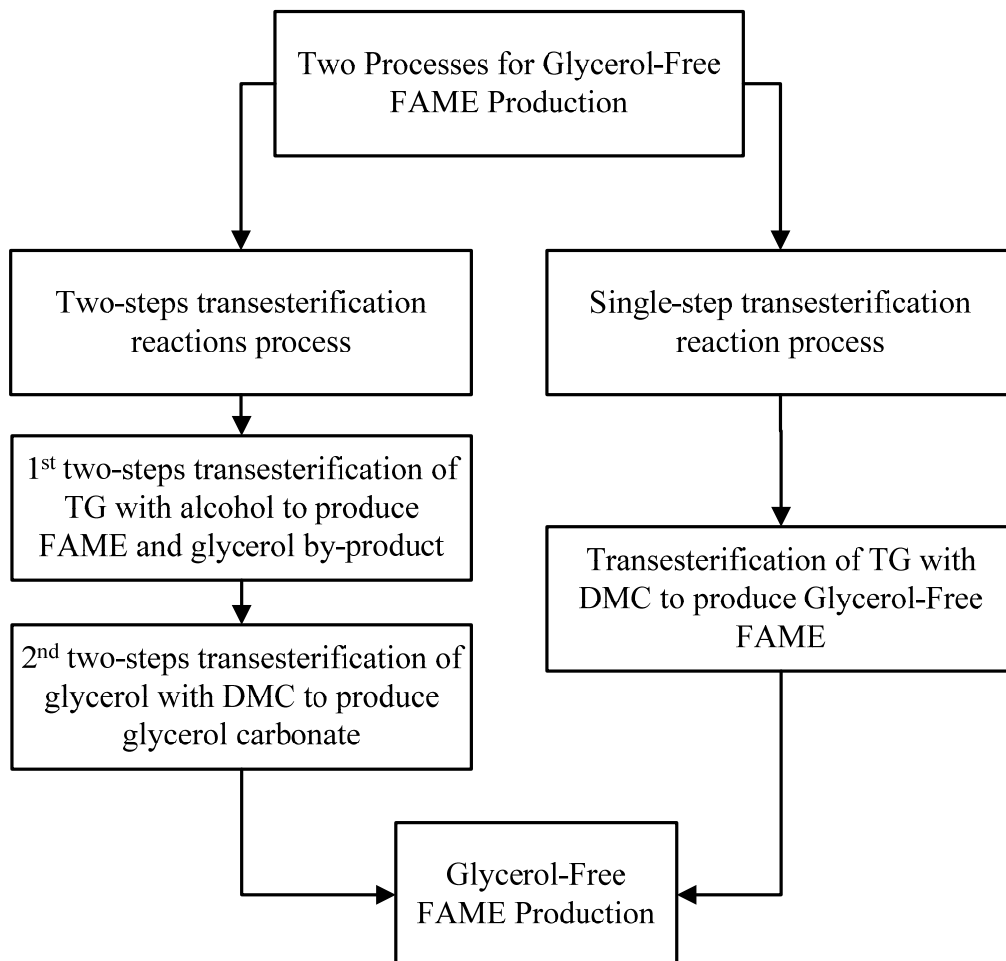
Two Processes for Glycerol-Free FAME Production

Two-steps transesterification reactions process

$1^{st}$ two-steps transesterification of TG with alcohol to produce FAME and glycerol by-product

$2^{nd}$ two-steps transesterification of glycerol with DMC to produce glycerol carbonate

Single-step transesterification reaction process

Transesterification of TG with DMC to produce Glycerol-Free FAME

Glycerol-Free FAME Production